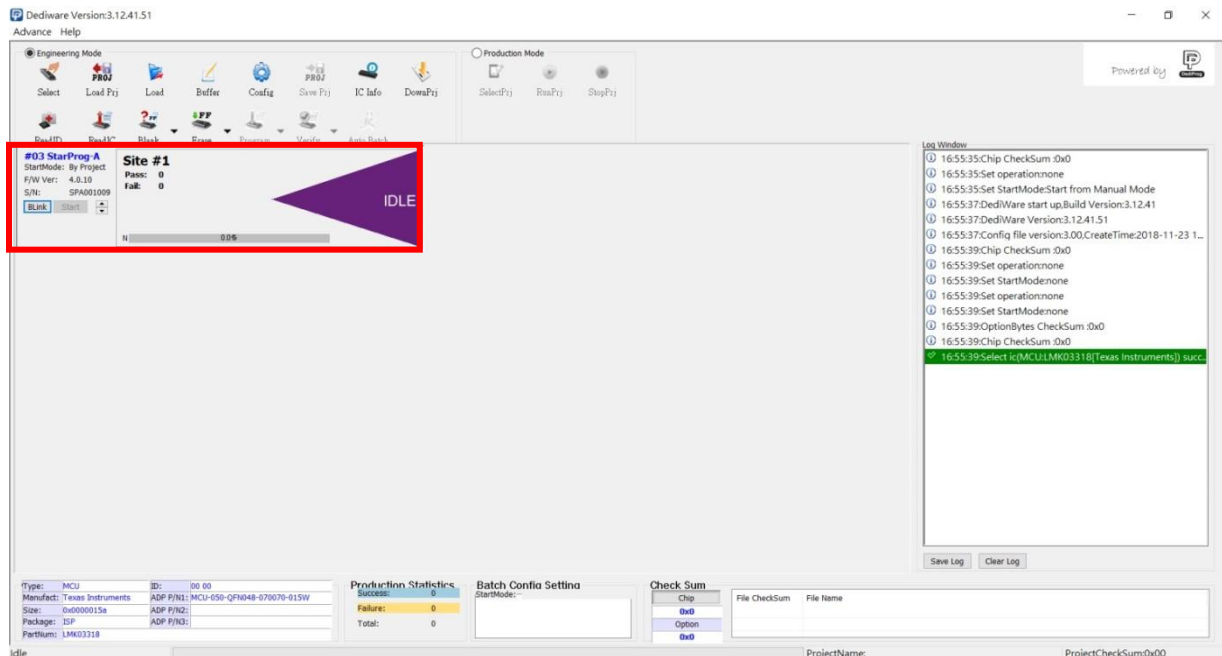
Dediware Version:3.12.41.51
Advance Help

Engineering Mode
Select Load Prj Load Buffer Config Save Prj IC Info DownPrj
ReadID ReadIC Blank Erase Program Verify Auto Batch

Production Mode
SelectPrj RunPrj StopPrj

Powered by

#03 StarProg-A
StartMode: By Project
F/W Ver: 4.0.10
S/N: SPA001009
BLink Start

Site #1
Pass: 0
Fail: 0
IDLE
N 0.0%

Log Window
16:55:35:Chip CheckSum :0x0
16:55:35:Set operation:none
16:55:35:Set StartMode:Start from Manual Mode
16:55:37:DediWare start up,Build Version:3.12.41
16:55:37:DediWare Version:3.12.41.51
16:55:37:Config file version:3.00,CreateTime:2018-11-23 1...
16:55:39:Chip CheckSum :0x0
16:55:39:Set operation:none
16:55:39:Set StartMode:none
16:55:39:Set operation:none
16:55:39:Set StartMode:none
16:55:39:OptionBytes CheckSum :0x0
16:55:39:Chip CheckSum :0x0
16:55:39:Select ic(MCU:LMK03318(Texas Instruments)) succ...

Save Log Clear Log

| Type: | MCU | ID: | 00 00 |
|---|---|---|---|
| Manufact: | Texas Instruments | ADP P/N1: | MCU-050-QFN048-070070-015W |
| Size: | 0x0000015a | ADP P/N2: | |
| Package: | ISP | ADP P/N3: | |
| PartNum: | LMK03318 | | |

Production Statistics
Success: 0
Failure: 0
Total: 0

Batch Config Setting
StartMode:--

Check Sum
Chip
0x0
Option
0x0

File CheckSum File Name

Idle
ProjectName:
ProjectCheckSum:0x00